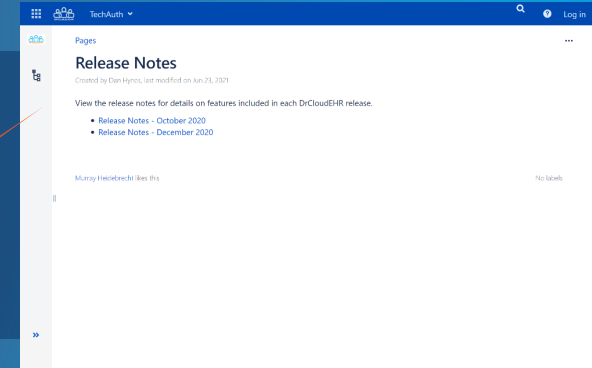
TechAuth

Log in

Pages

...

Release Notes

Created by Dan Hynes, last modified on Jun 23, 2021

View the release notes for details on features included in each DrCloudEHR release.

- Release Notes - October 2020
- Release Notes - December 2020

Murray Heidebrecht likes this

No labels

»